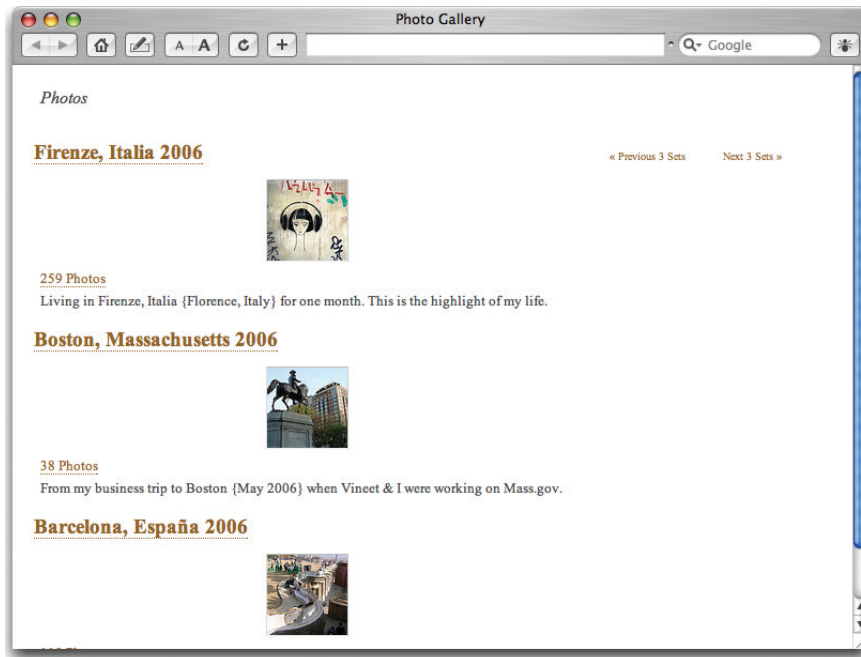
Photo Gallery

Google

Photos

Firenze, Italia 2006

« Previous 3 Sets Next 3 Sets »

259 Photos

Living in Firenze, Italia {Florence, Italy} for one month. This is the highlight of my life.

Boston, Massachusetts 2006

38 Photos

From my business trip to Boston {May 2006} when Vineet & I were working on Mass.gov.

Barcelona, España 2006

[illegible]